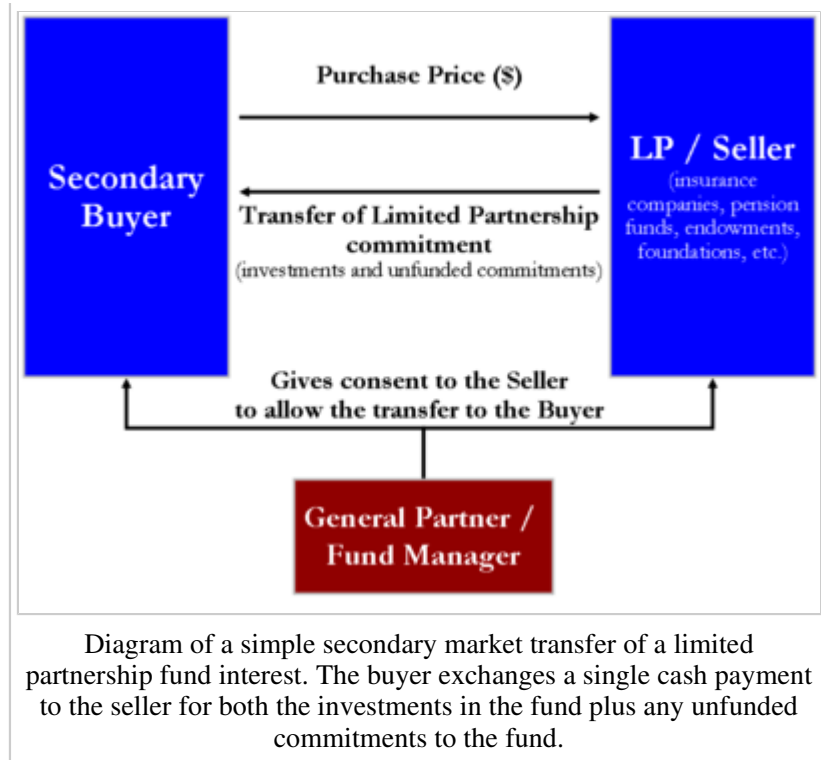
Secondary Buyer

Purchase Price ($)

Transfer of Limited Partnership commitment
(investments and unfunded commitments)

LP / Seller
(insurance companies, pension funds, endowments, foundations, etc.)

Gives consent to the Seller to allow the transfer to the Buyer

General Partner / Fund Manager

Diagram of a simple secondary market transfer of a limited partnership fund interest. The buyer exchanges a single cash payment to the seller for both the investments in the fund plus any unfunded commitments to the fund.